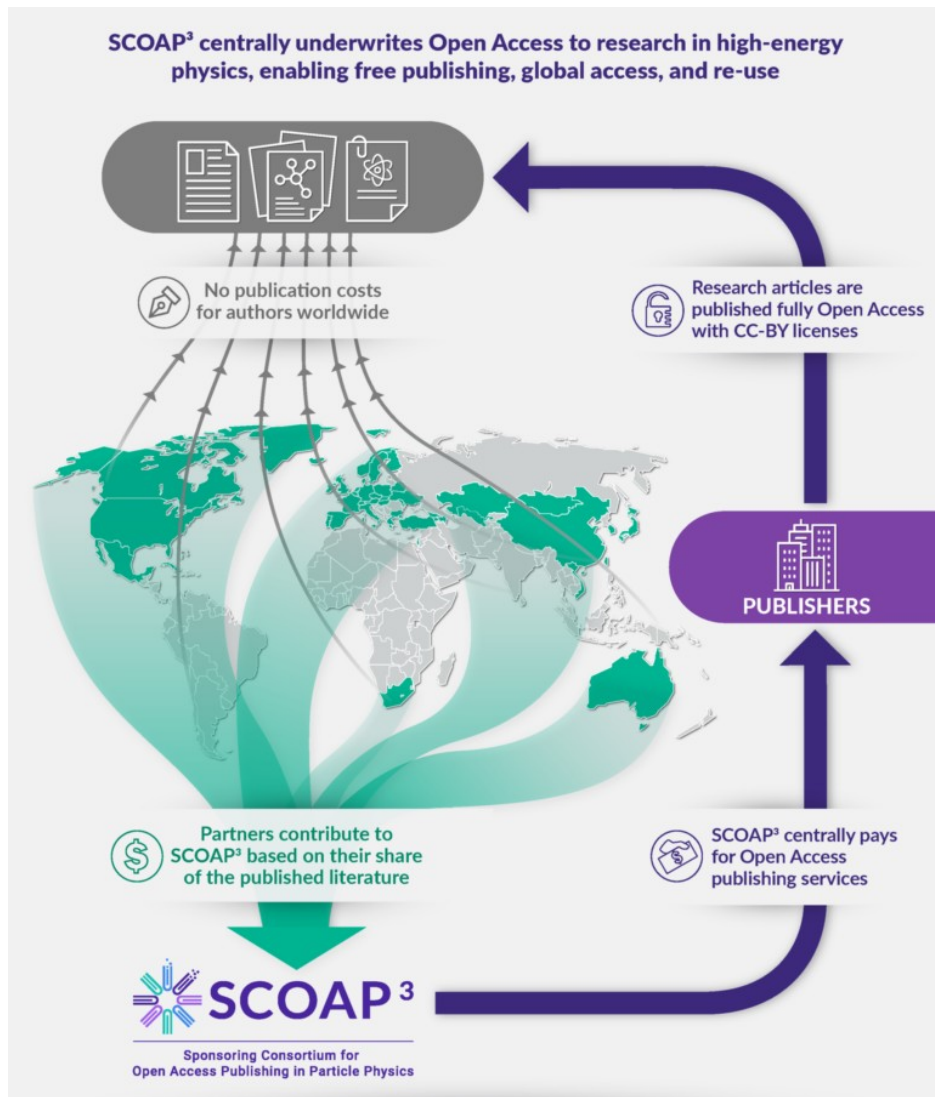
SCOAP³ centrally underwrites Open Access to research in high-energy physics, enabling free publishing, global access, and re-use

No publication costs for authors worldwide

Research articles are published fully Open Access with CC-BY licenses

PUBLISHERS

Partners contribute to SCOAP³ based on their share of the published literature

SCOAP³ centrally pays for Open Access publishing services

SCOAP 3

Sponsoring Consortium for Open Access Publishing in Particle Physics